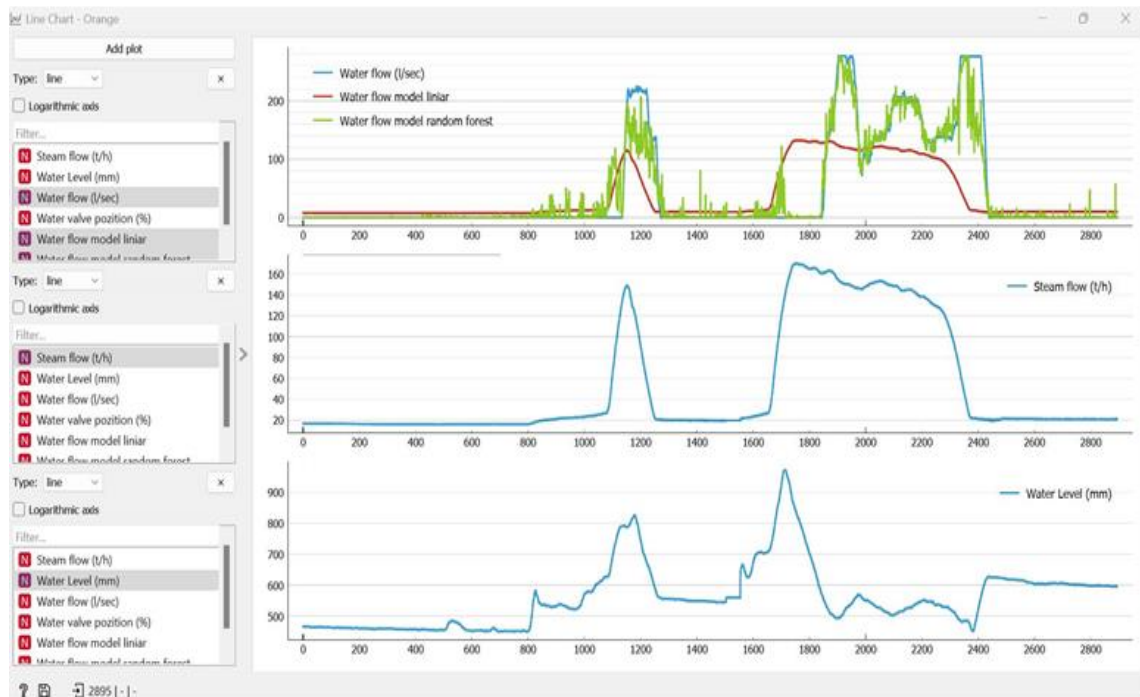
Line Chart - Orange

Add plot

Type: line ×

Logarithmic axis

Filter...

N Steam flow (t/h)
N Water Level (mm)
N Water flow (l/sec)
N Water valve pozition (%)
N Water flow model liniar
N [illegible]

Type: line ×

Logarithmic axis

Filter...

N Steam flow (t/h)
N Water Level (mm)
N Water flow (l/sec)
N Water valve pozition (%)
N Water flow model liniar
N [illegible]

Type: line ×

Logarithmic axis

Filter...

N Steam flow (t/h)
N Water Level (mm)
N Water flow (l/sec)
N Water valve pozition (%)
N Water flow model liniar
N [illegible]

Water flow (l/sec)
Water flow model liniar
Water flow model random forest

200
100
0

0 200 400 600 800 1000 1200 1400 1600 1800 2000 2200 2400 2600 2800

Steam flow (t/h)

160
140
120
100
80
60
40
20

0 200 400 600 800 1000 1200 1400 1600 1800 2000 2200 2400 2600 2800

Water Level (mm)

900
800
700
600
500

0 200 400 600 800 1000 1200 1400 1600 1800 2000 2200 2400 2600 2800

2895 | - | -